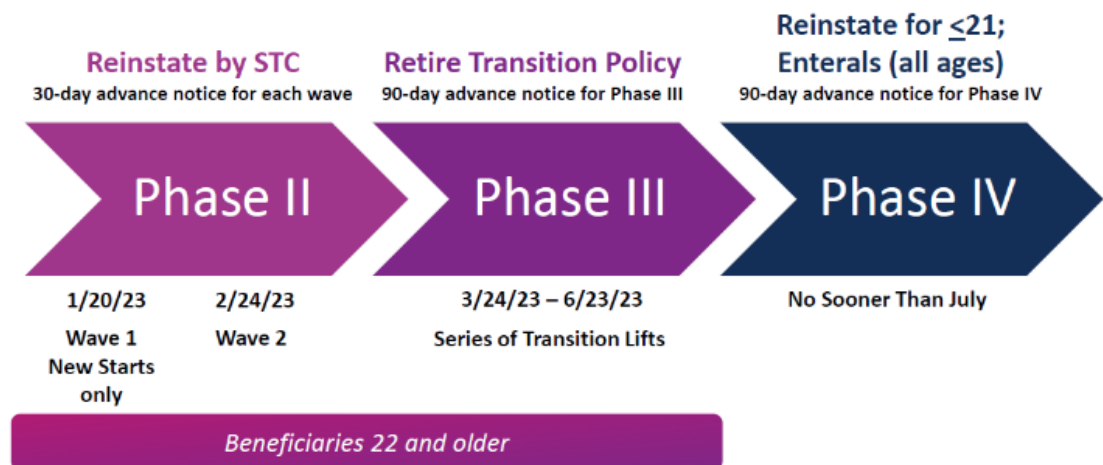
Reinstate by STC
30-day advance notice for each wave

Phase II

1/20/23
Wave 1
New Starts only

2/24/23
Wave 2

Retire Transition Policy
90-day advance notice for Phase III

Phase III

3/24/23 – 6/23/23
Series of Transition Lifts

Reinstate for $\leq$21;
Enterals (all ages)
90-day advance notice for Phase IV

Phase IV

No Sooner Than July

Beneficiaries 22 and older